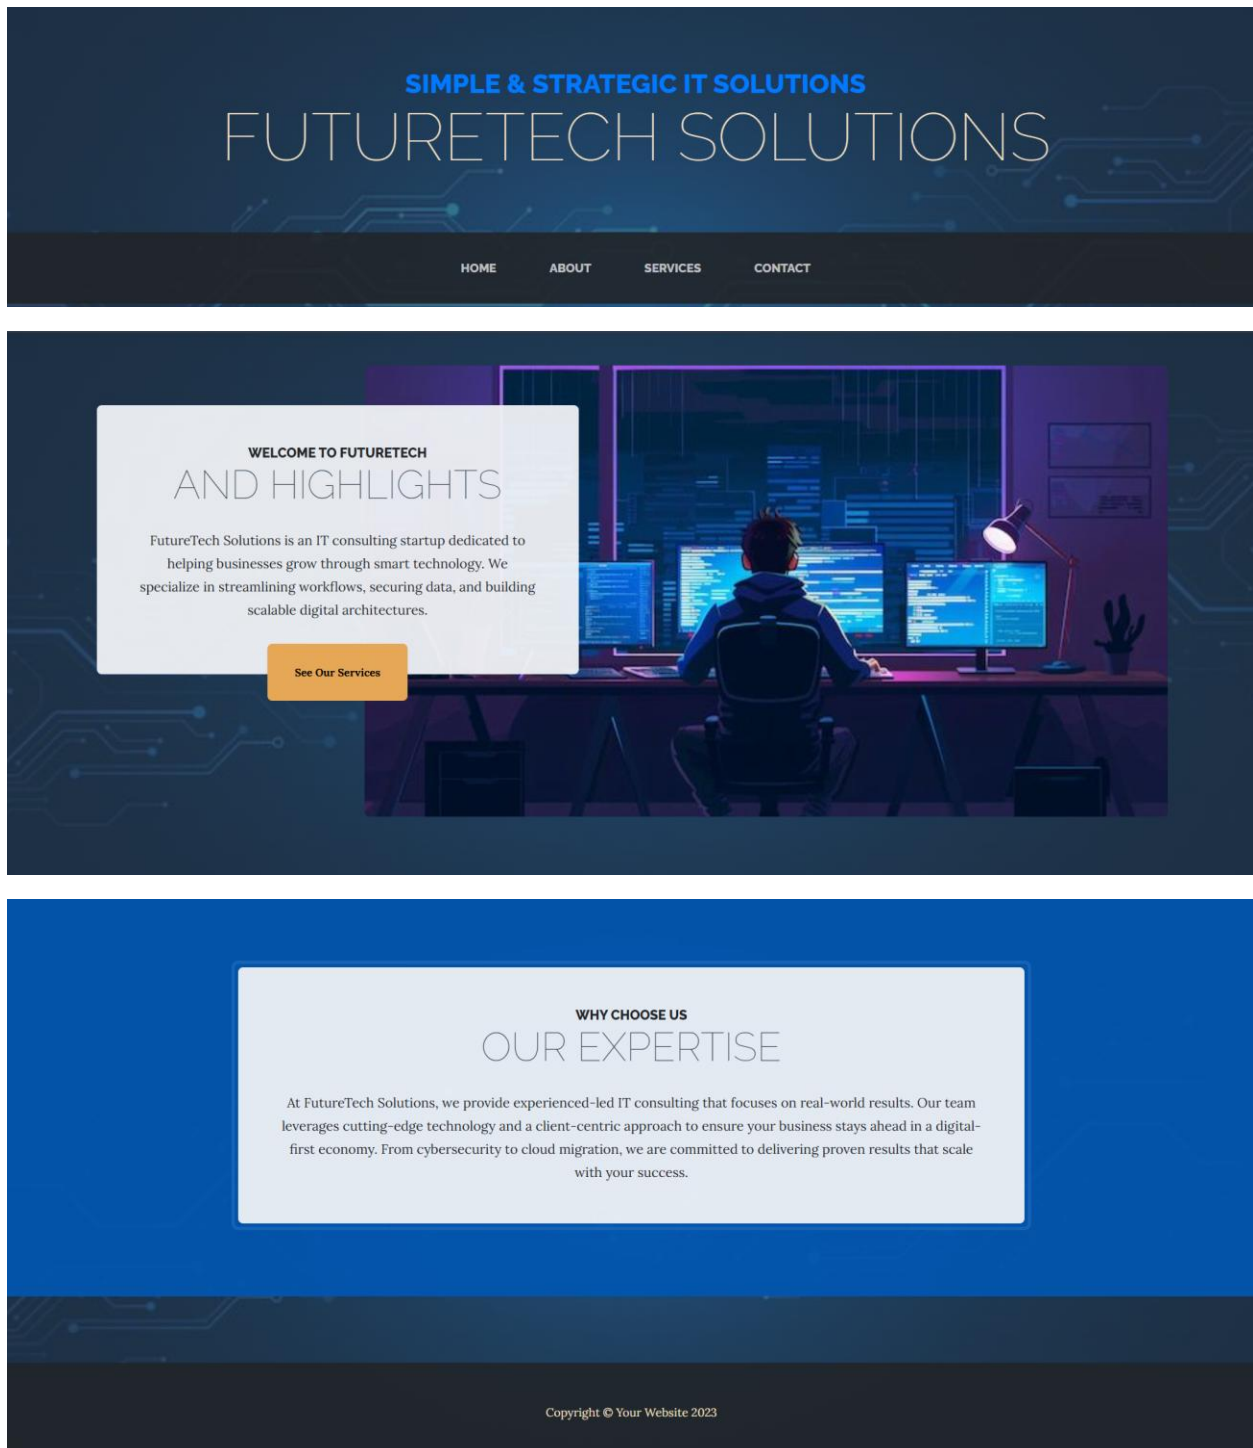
SIMPLE & STRATEGIC IT SOLUTIONS
FUTURETECH SOLUTIONS

HOME ABOUT SERVICES CONTACT

WELCOME TO FUTURETECH
AND HIGHLIGHTS

FutureTech Solutions is an IT consulting startup dedicated to helping businesses grow through smart technology. We specialize in streamlining workflows, securing data, and building scalable digital architectures.

See Our Services

WHY CHOOSE US
OUR EXPERTISE

At FutureTech Solutions, we provide experienced-led IT consulting that focuses on real-world results. Our team leverages cutting-edge technology and a client-centric approach to ensure your business stays ahead in a digital-first economy. From cybersecurity to cloud migration, we are committed to delivering proven results that scale with your success.

Copyright © Your Website 2023